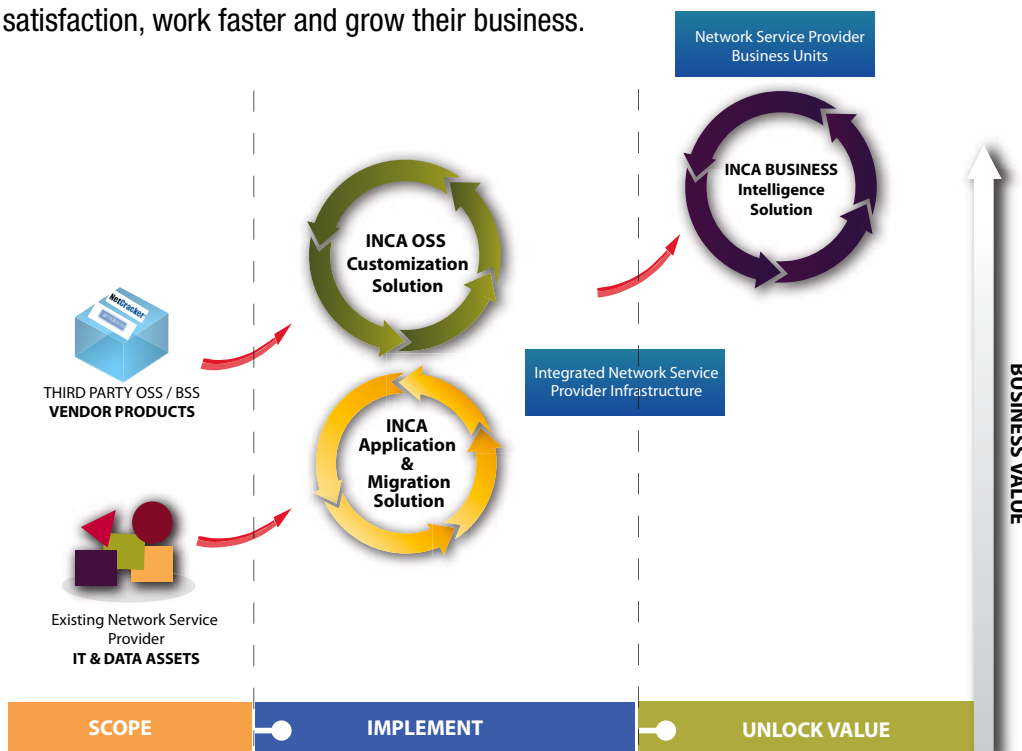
satisfaction, work faster and grow their business.

Network Service Provider Business Units

INCA BUSINESS Intelligence Solution

INCA OSS Customization Solution

NetCracker

THIRD PARTY OSS / BSS
VENDOR PRODUCTS

Integrated Network Service Provider Infrastructure

INCA Application & Migration Solution

Existing Network Service Provider
IT & DATA ASSETS

BUSINESS VALUE

SCOPE

IMPLEMENT

UNLOCK VALUE